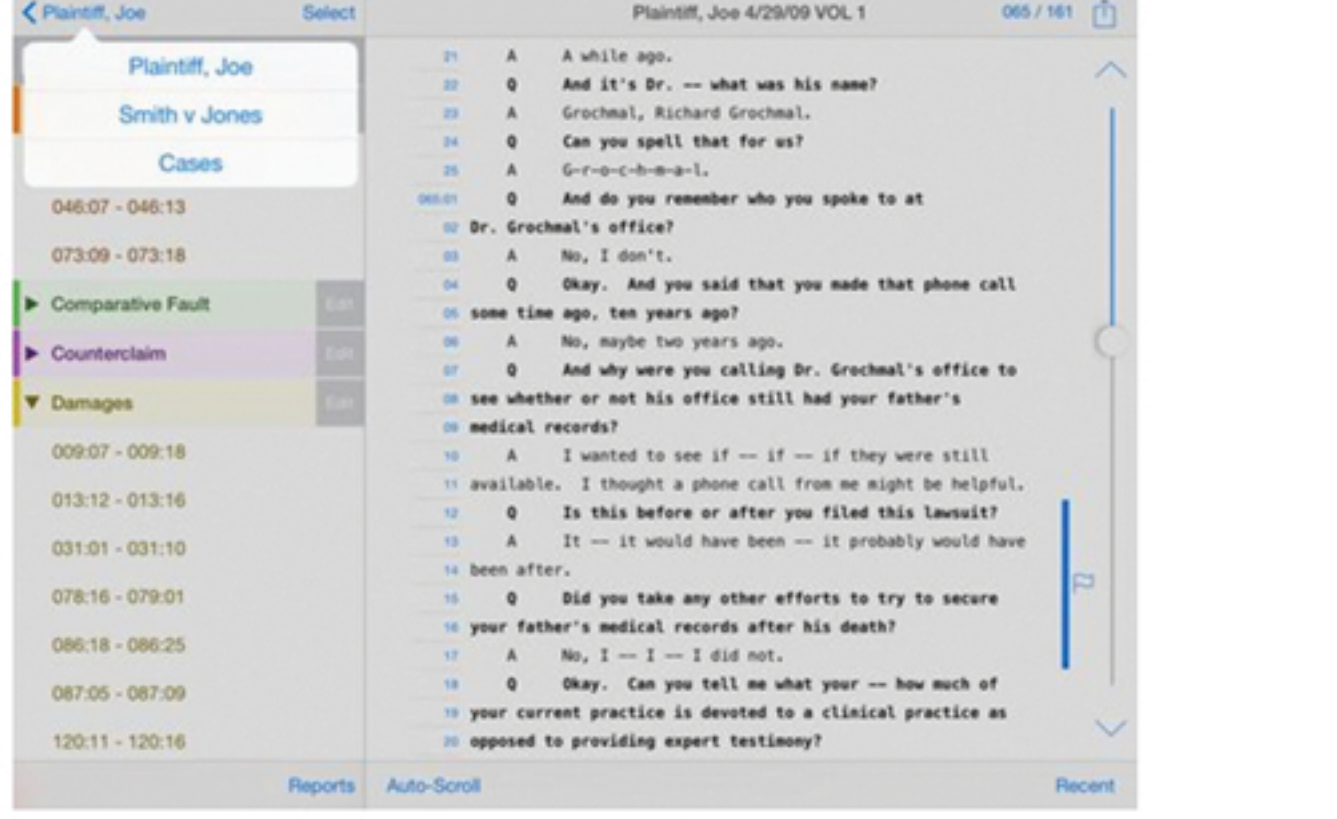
Plaintiff, Joe Select

Plaintiff, Joe
Smith v Jones
Cases

046:07 - 046:13
073:09 - 073:18
Comparative Fault Edit
Counterclaim Edit
Damages Edit
009:07 - 009:18
013:12 - 013:16
031:01 - 031:10
078:16 - 079:01
086:18 - 086:25
087:05 - 087:09
120:11 - 120:16

Reports

Plaintiff, Joe 4/29/09 VOL 1 065 / 161

21 A A while ago.
22 Q And it's Dr. -- what was his name?
23 A Grochmal, Richard Grochmal.
24 Q Can you spell that for us?
25 A G-r-o-c-h-m-a-l.
065:01 Q And do you remember who you spoke to at
02 Dr. Grochmal's office?
03 A No, I don't.
04 Q Okay. And you said that you made that phone call
05 some time ago, ten years ago?
06 A No, maybe two years ago.
07 Q And why were you calling Dr. Grochmal's office to
08 see whether or not his office still had your father's
09 medical records?
10 A I wanted to see if -- if -- if they were still
11 available. I thought a phone call from me might be helpful.
12 Q Is this before or after you filed this lawsuit?
13 A It -- it would have been -- it probably would have
14 been after.
15 Q Did you take any other efforts to try to secure
16 your father's medical records after his death?
17 A No, I -- I -- I did not.
18 Q Okay. Can you tell me what your -- how much of
19 your current practice is devoted to a clinical practice as
20 opposed to providing expert testimony?

Auto-Scroll Recent